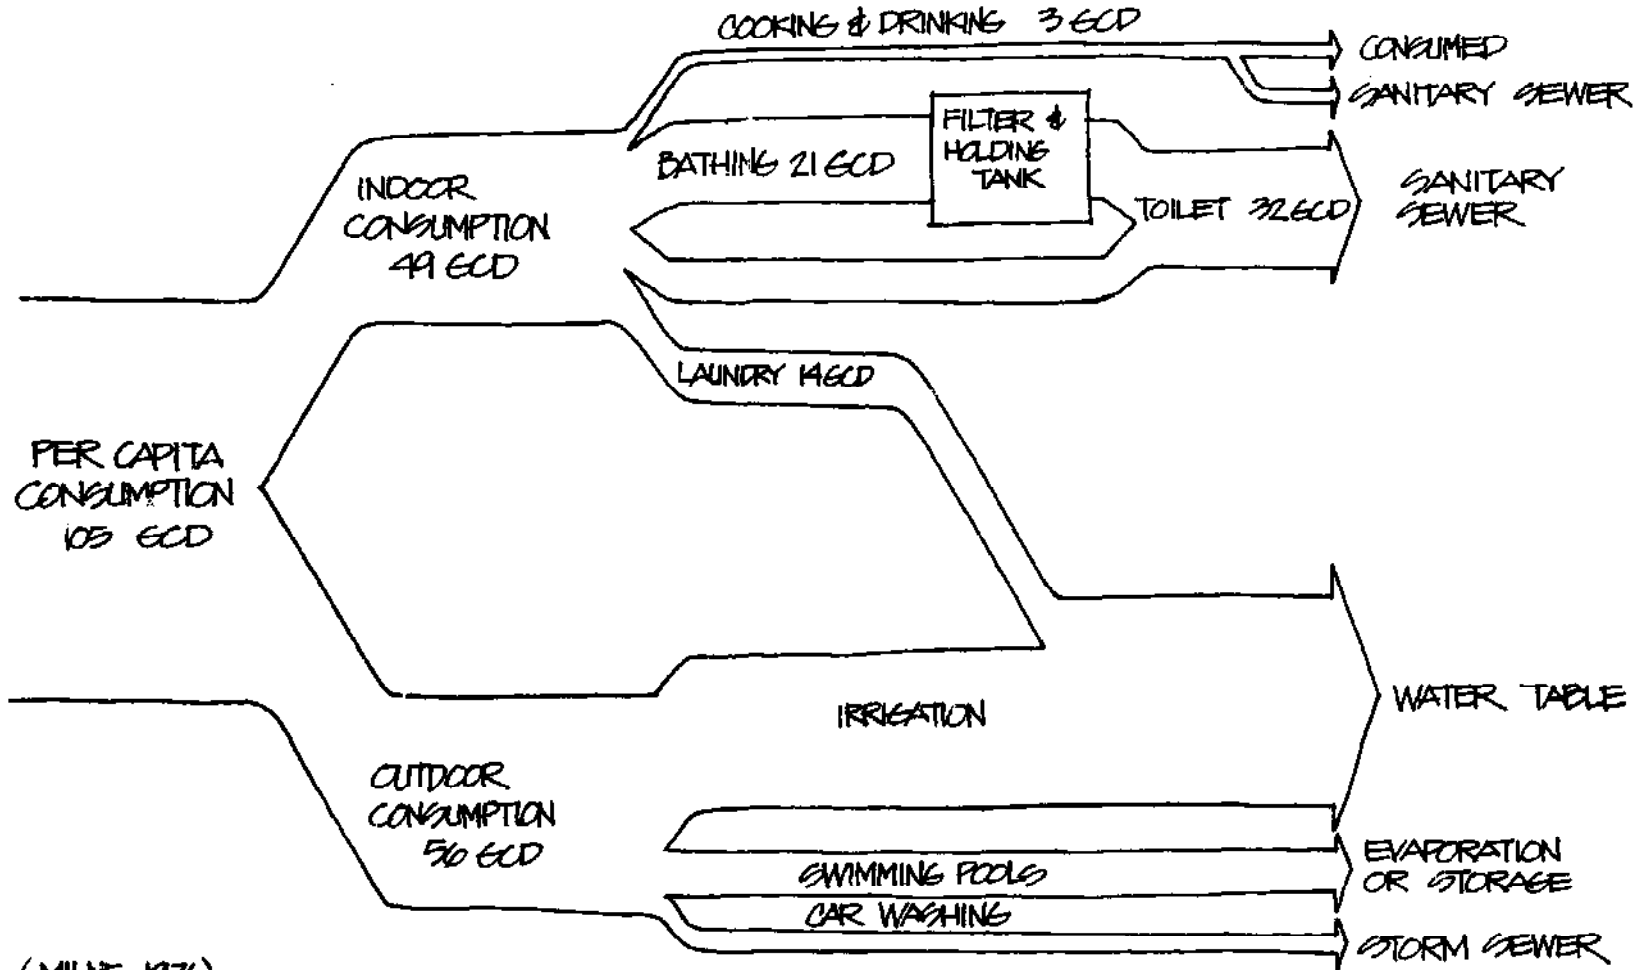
COOKING & DRINKING 3 GCD

CONSUMED

SANITARY SEWER

FILTER & HOLDING TANK

BATHING 21 GCD

INDOOR CONSUMPTION 49 GCD

TOILET 32 GCD

SANITARY SEWER

LAUNDRY 14 GCD

PER CAPITA CONSUMPTION 105 GCD

IRRIGATION

WATER TABLE

OUTDOOR CONSUMPTION 56 GCD

EVAPORATION OR STORAGE

SWIMMING POOLS

CAR WASHING

STORM SEWER

(MILNE 197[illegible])